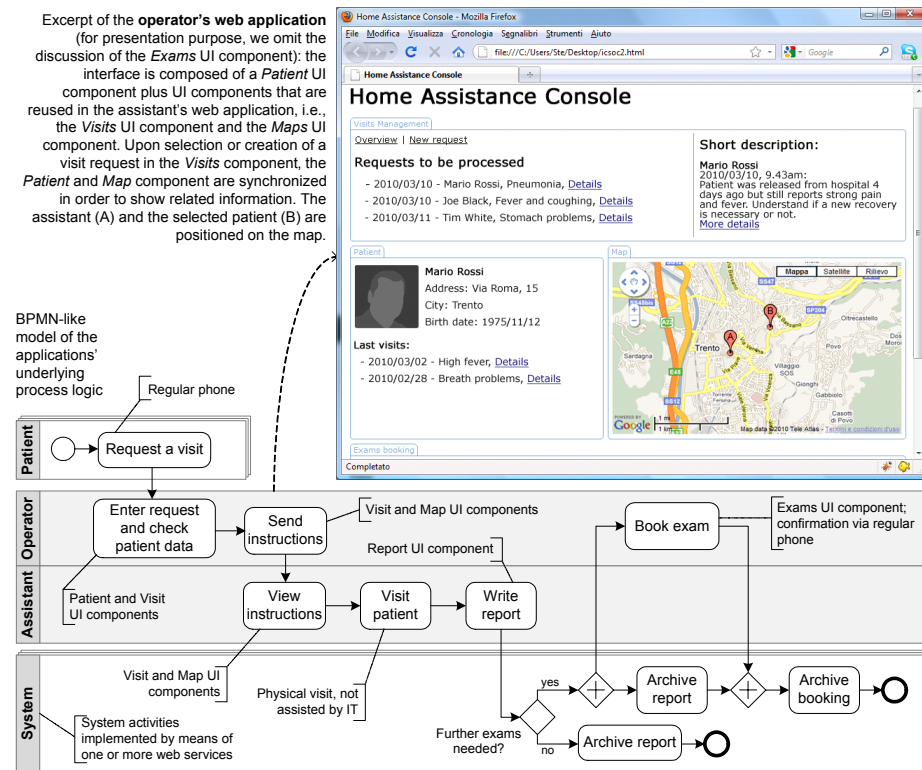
Excerpt of the **operator's web application** (for presentation purpose, we omit the discussion of the *Exams* UI component): the interface is composed of a *Patient* UI component plus UI components that are reused in the assistant's web application, i.e., the *Visits* UI component and the *Maps* UI component. Upon selection or creation of a visit request in the *Visits* component, the *Patient* and *Map* component are synchronized in order to show related information. The assistant (A) and the selected patient (B) are positioned on the map.

Home Assistance Console - Mozilla Firefox
File Modifica Visualizza Cronologia Segnalibri Strumenti Aiuto
file:///C:/Users/Ste/Desktop/icsoc2.html
Google
Home Assistance Console

Home Assistance Console

Visits Management
Overview | New request
Requests to be processed
- 2010/03/10 - Mario Rossi, Pneumonia, Details
- 2010/03/10 - Joe Black, Fever and coughing, Details
- 2010/03/11 - Tim White, Stomach problems, Details

Short description:
Mario Rossi
2010/03/10, 9.43am:
Patient was released from hospital 4 days ago but still reports strong pain and fever. Understand if a new recovery is necessary or not.
More details

Patient
Mario Rossi
Address: Via Roma, 15
City: Trento
Birth date: 1975/11/12
Last visits:
- 2010/03/02 - High fever, Details
- 2010/02/28 - Breath problems, Details

Map
Mappa Satellite Rilievo
Trento
Sardagna
Villaggio SOS
Gabbiolo
Otrecastello
Casotti di Povo
Map data ©2010 Tele Atlas - Termini e condizioni d'uso
Exams booking
Completato

BPMN-like model of the applications' underlying process logic

Regular phone
Patient
Request a visit
Operator
Enter request and check patient data
Send instructions
Visit and Map UI components
Report UI component
Book exam
Exams UI component; confirmation via regular phone
Assistant
Patient and Visit UI components
View instructions
Visit patient
Write report
System
Visit and Map UI components
Physical visit, not assisted by IT
yes
Archive report
Archive booking
Further exams needed?
no
Archive report
System activities implemented by means of one or more web services